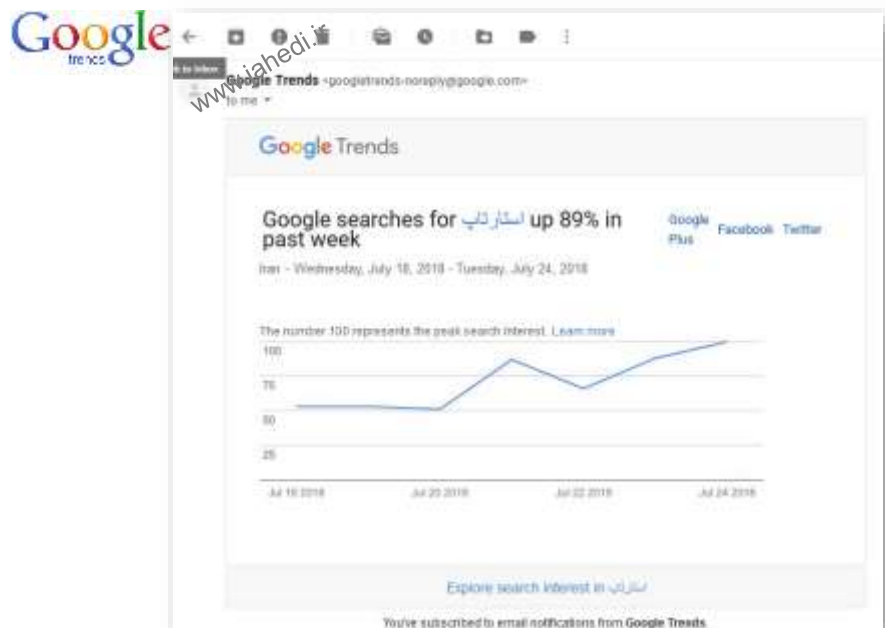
Google
trends

www.jahedi.ir

k to Inbox

Google Trends <googletrends-noreply@google.com>
to me

Google Trends

Google searches for استارتاپ up 89% in past week

Google Plus Facebook Twitter

Iran - Wednesday, July 18, 2018 - Tuesday, July 24, 2018

The number 100 represents the peak search interest. Learn more

100
75
50
25

Jul 18 2018
Jul 20 2018
Jul 22 2018
Jul 24 2018

Explore search interest in استارتاپ

You've subscribed to email notifications from Google Trends.